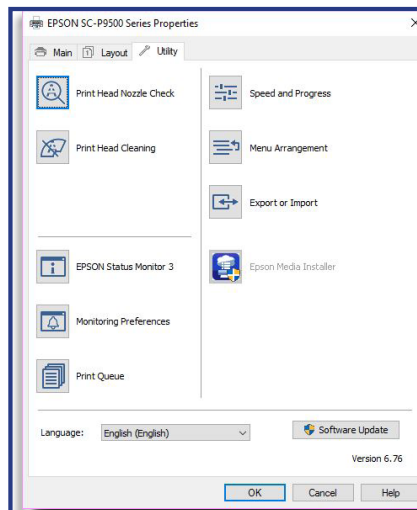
EPSON SC-P9500 Series Properties

Main Layout Utility

Print Head Nozzle Check

Print Head Cleaning

EPSON Status Monitor 3

Monitoring Preferences

Print Queue

Speed and Progress

Menu Arrangement

Export or Import

Epson Media Installer

Language: English (English)

Software Update

Version 6.76

OK Cancel Help